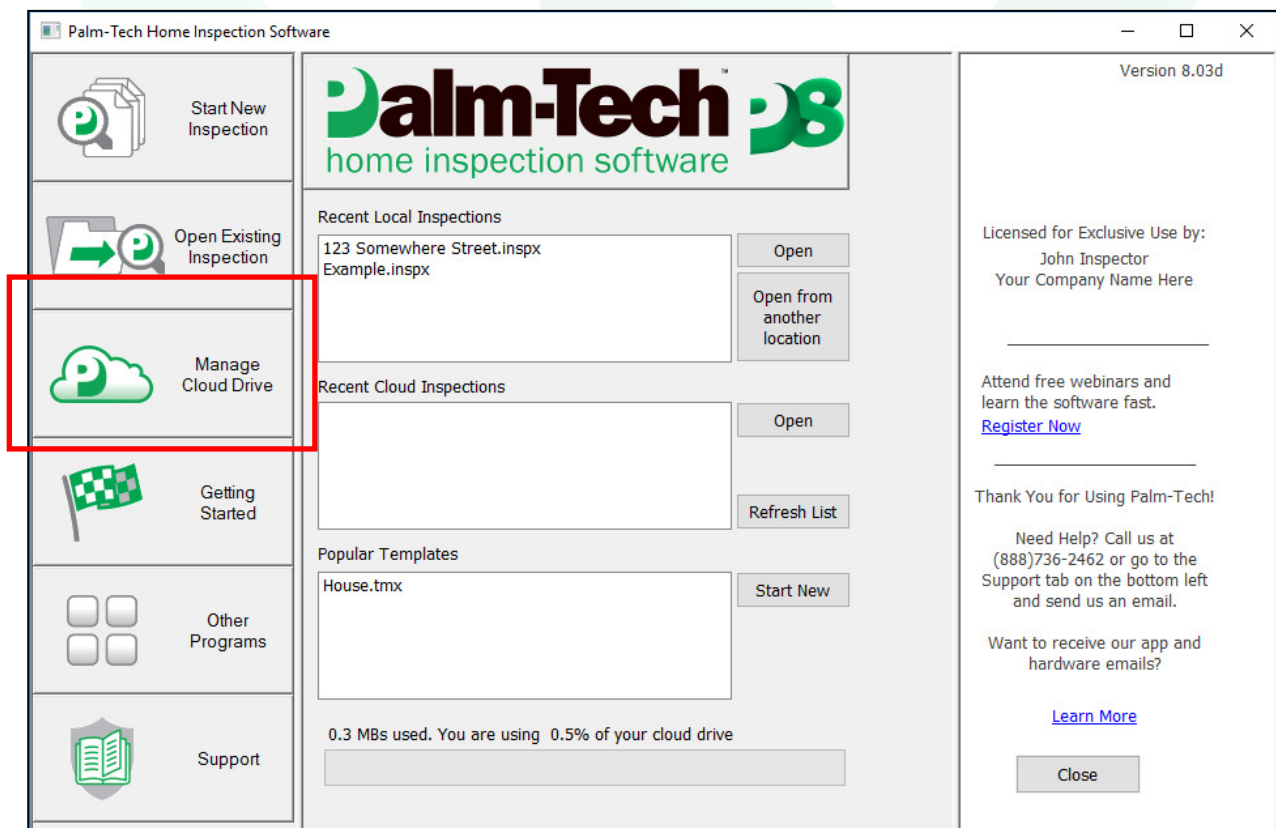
Palm-Tech Home Inspection Software

Start New Inspection

Open Existing Inspection

Manage Cloud Drive

Getting Started

Other Programs

Support

Palm-Tech™ PS
home inspection software

Recent Local Inspections
123 Somewhere Street.inspx
Example.inspx

Open

Open from another location

Recent Cloud Inspections

Open

Refresh List

Popular Templates
House.tmx

Start New

0.3 MBs used. You are using 0.5% of your cloud drive

Version 8.03d

Licensed for Exclusive Use by:
John Inspector
Your Company Name Here

Attend free webinars and learn the software fast.
Register Now

Thank You for Using Palm-Tech!

Need Help? Call us at (888)736-2462 or go to the Support tab on the bottom left and send us an email.

Want to receive our app and hardware emails?

Learn More

Close